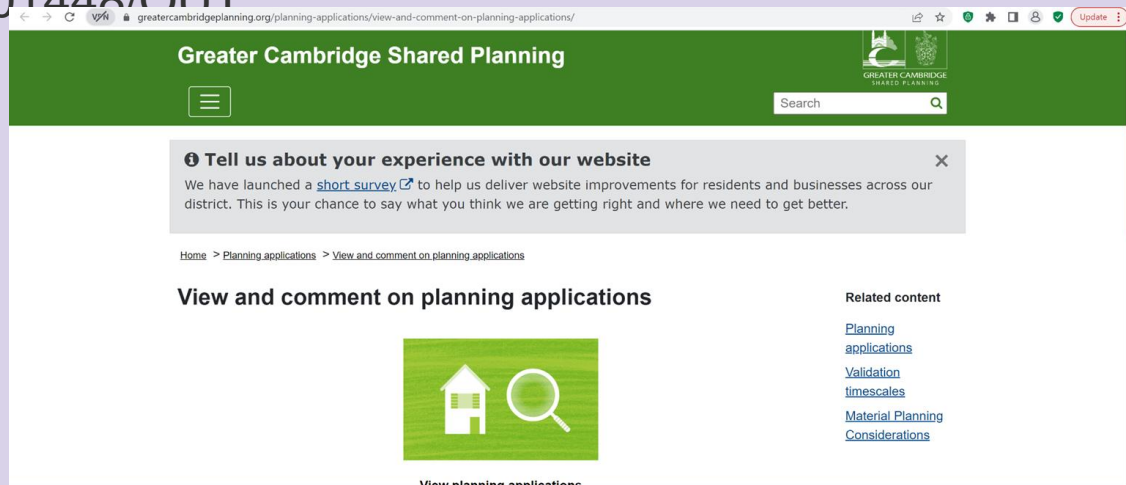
VPN greatercambridgeplanning.org/planning-applications/view-and-comment-on-planning-applications/

Update

Greater Cambridge Shared Planning

GREATER CAMBRIDGE SHARED PLANNING

Search

Tell us about your experience with our website

We have launched a short survey to help us deliver website improvements for residents and businesses across our district. This is your chance to say what you think we are getting right and where we need to get better.

Home > Planning applications > View and comment on planning applications

View and comment on planning applications

Related content

Planning applications

Validation timescales

Material Planning Considerations

View planning applications